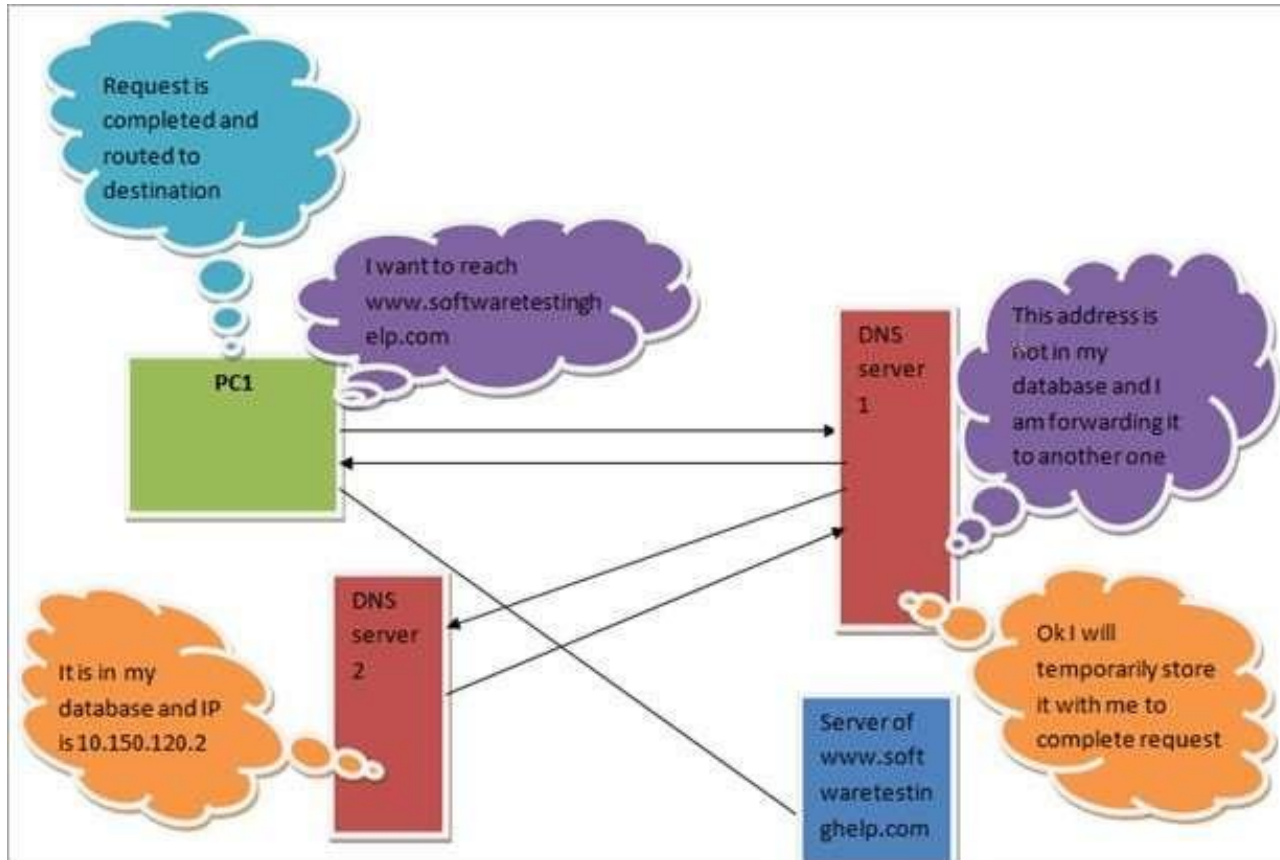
Request is completed and routed to destination

I want to reach www.softwaretestinghelp.com

PC1

DNS server 1

This address is not in my database and I am forwarding it to another one

DNS server 2

It is in my database and IP is 10.150.120.2

Ok I will temporarily store it with me to complete request

Server of www.softwaretestinghelp.com